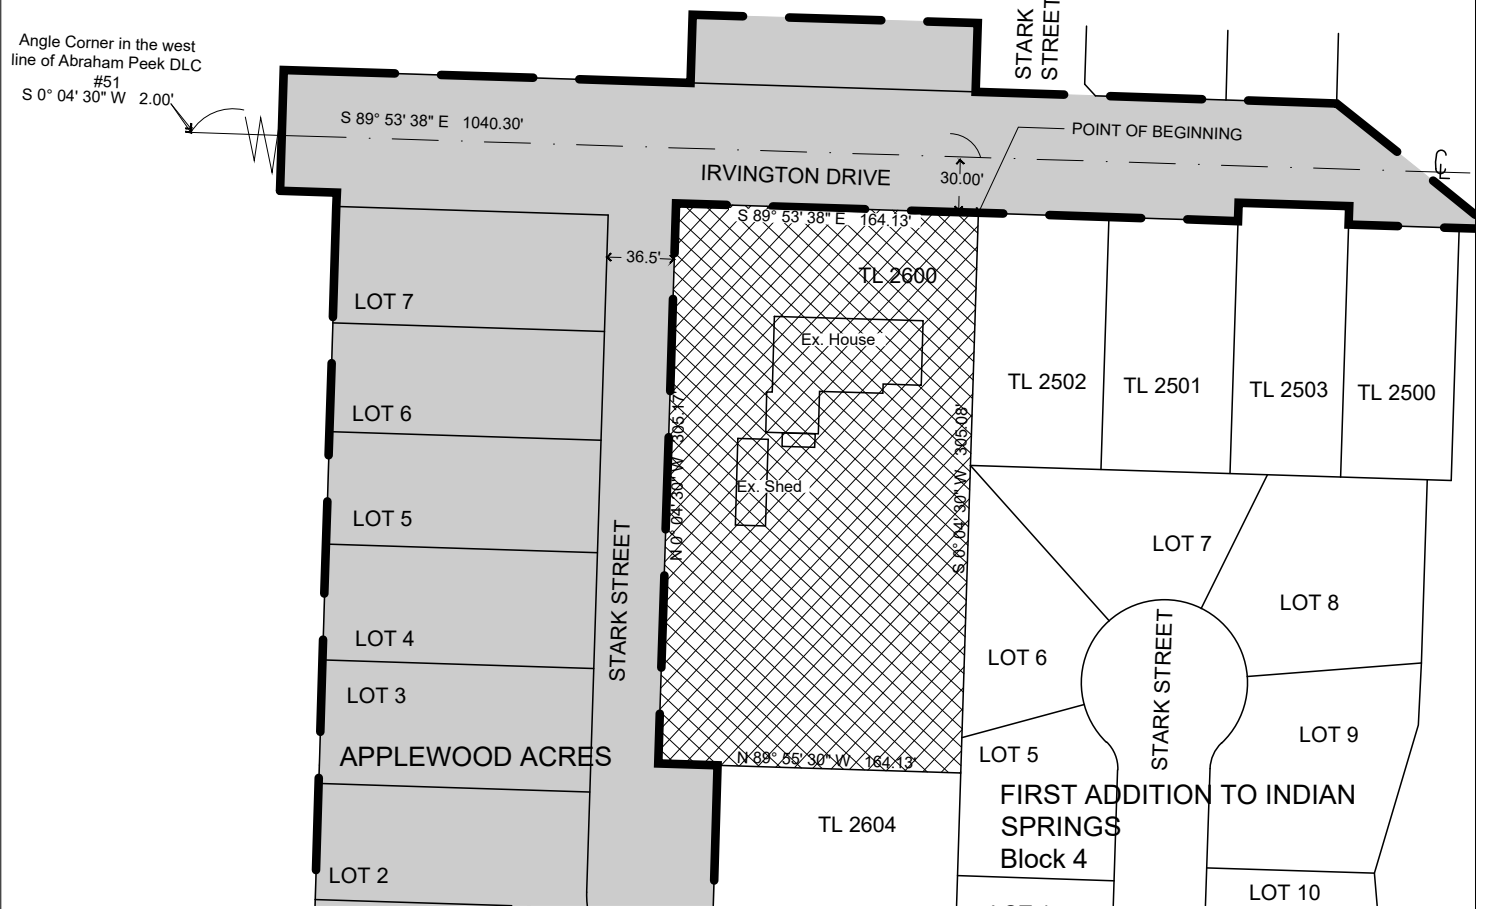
Angle Corner in the west line of Abraham Peek DLC #51
S 0° 04' 30" W 2.00'

STARK STREET

S 89° 53' 38" E 1040.30'

POINT OF BEGINNING

IRVINGTON DRIVE

30.00'

S 89° 53' 38" E 164.13'

36.5'

TL 2600

Ex. House

Ex. Shed

N 0° 04' 30" W 305.17'

S 0° 04' 30" W 305.08'

N 89° 55' 30" W 164.13'

LOT 7

LOT 6

LOT 5

LOT 4

LOT 3

APPLEWOOD ACRES

LOT 2

STARK STREET

TL 2502

TL 2501

TL 2503

TL 2500

LOT 7

LOT 8

LOT 6

STARK STREET

LOT 9

LOT 5

FIRST ADDITION TO INDIAN SPRINGS
Block 4

TL 2604

LOT 10

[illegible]